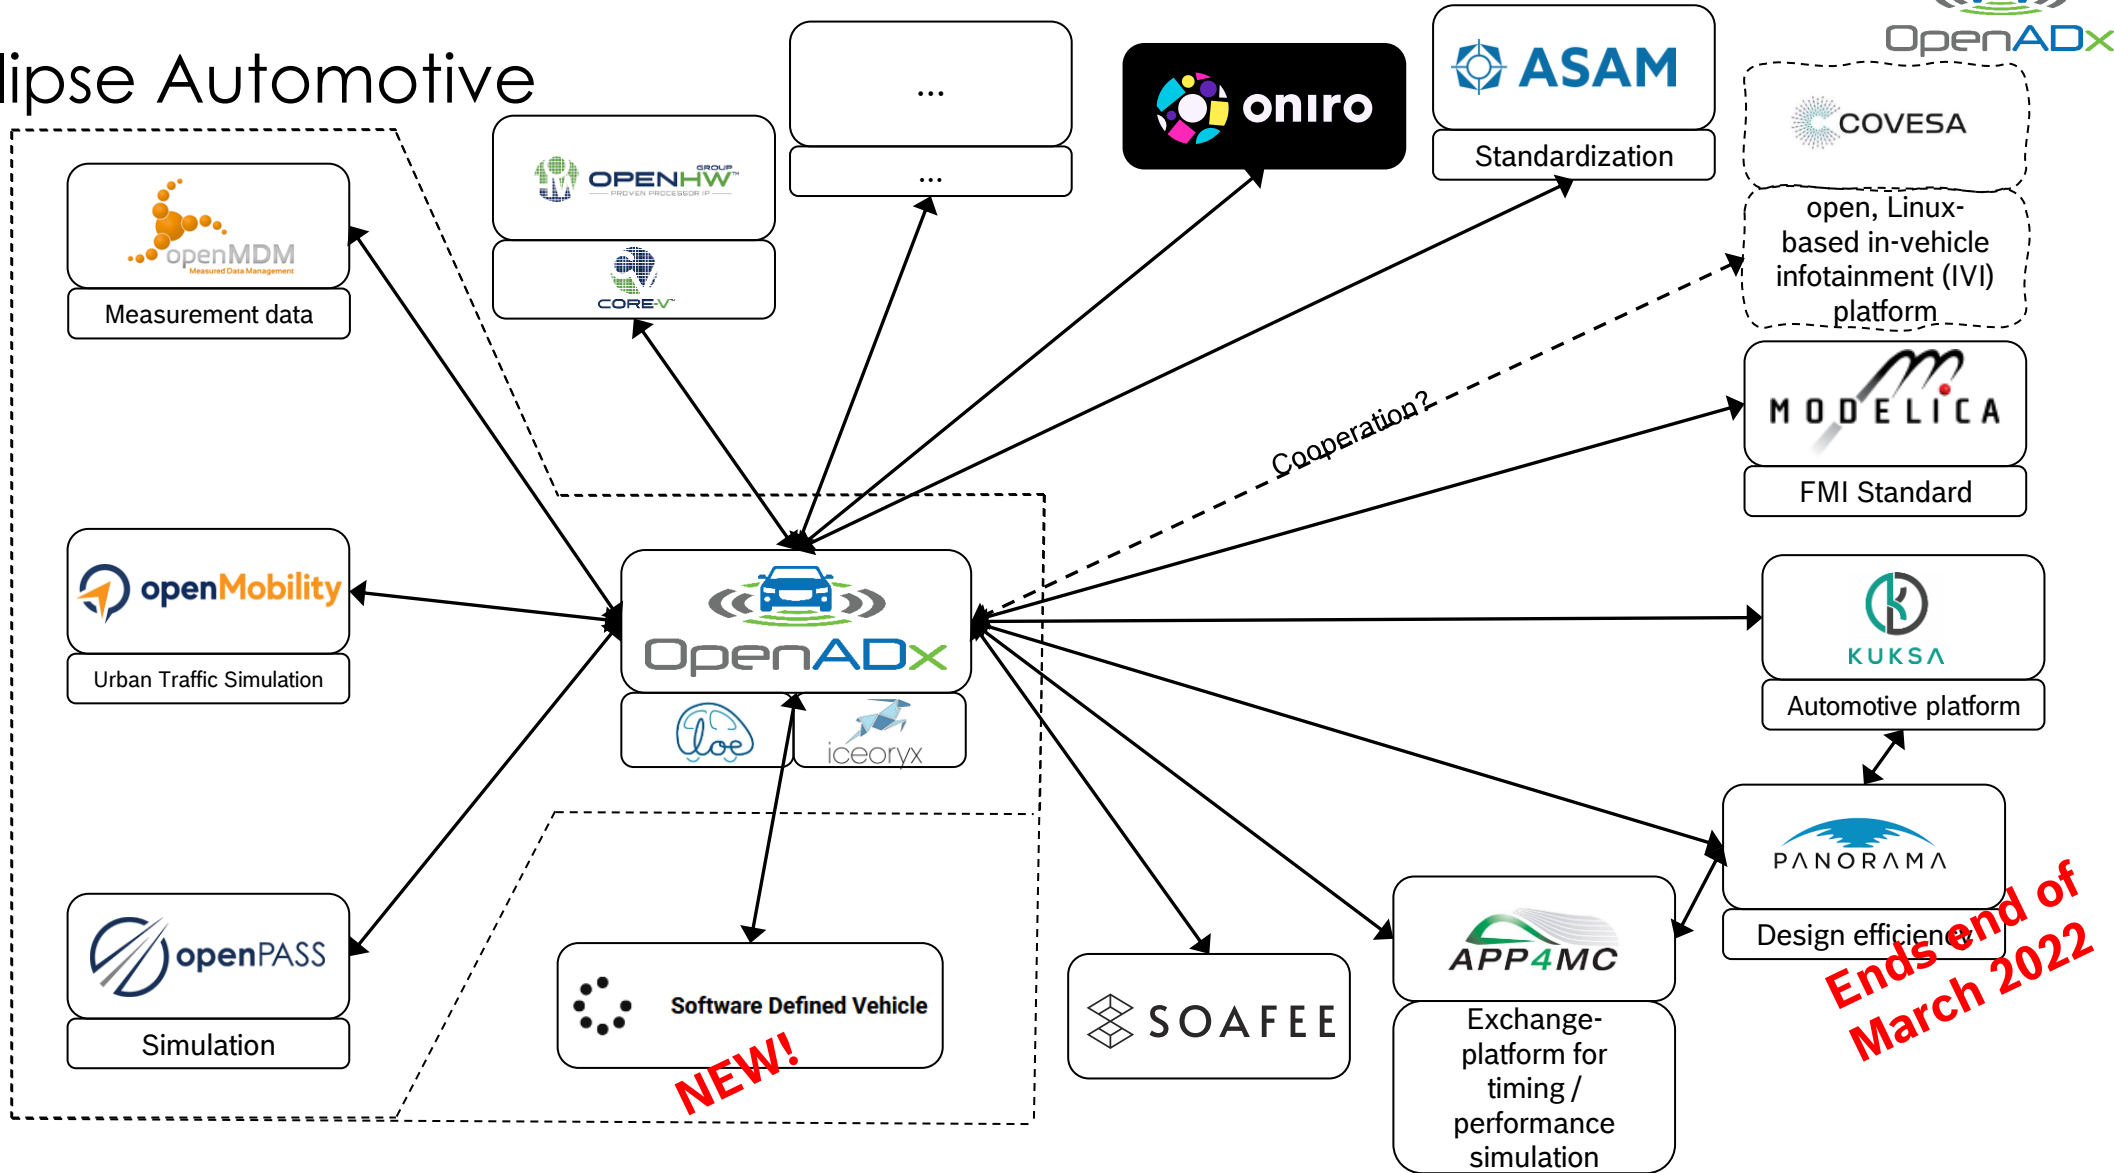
lipse Automotive

OpenADx

openMDM
Measured Data Management
Measurement data

OPENHW GROUP
PROVEN PROCESSOR IP

CORE-V

...

...

oniro

ASAM

Standardization

COVESA

open, Linux-based in-vehicle infotainment (IVI) platform

MODELICA

FMI Standard

Cooperation?

openMobility
Urban Traffic Simulation

OpenADx

iceoryx

KUKSA
Automotive platform

PANORAMA
Design efficiency

Ends end of March 2022

openPASS
Simulation

Software Defined Vehicle

NEW!

SOAFEE

APP4MC
Exchange-platform for timing / performance simulation